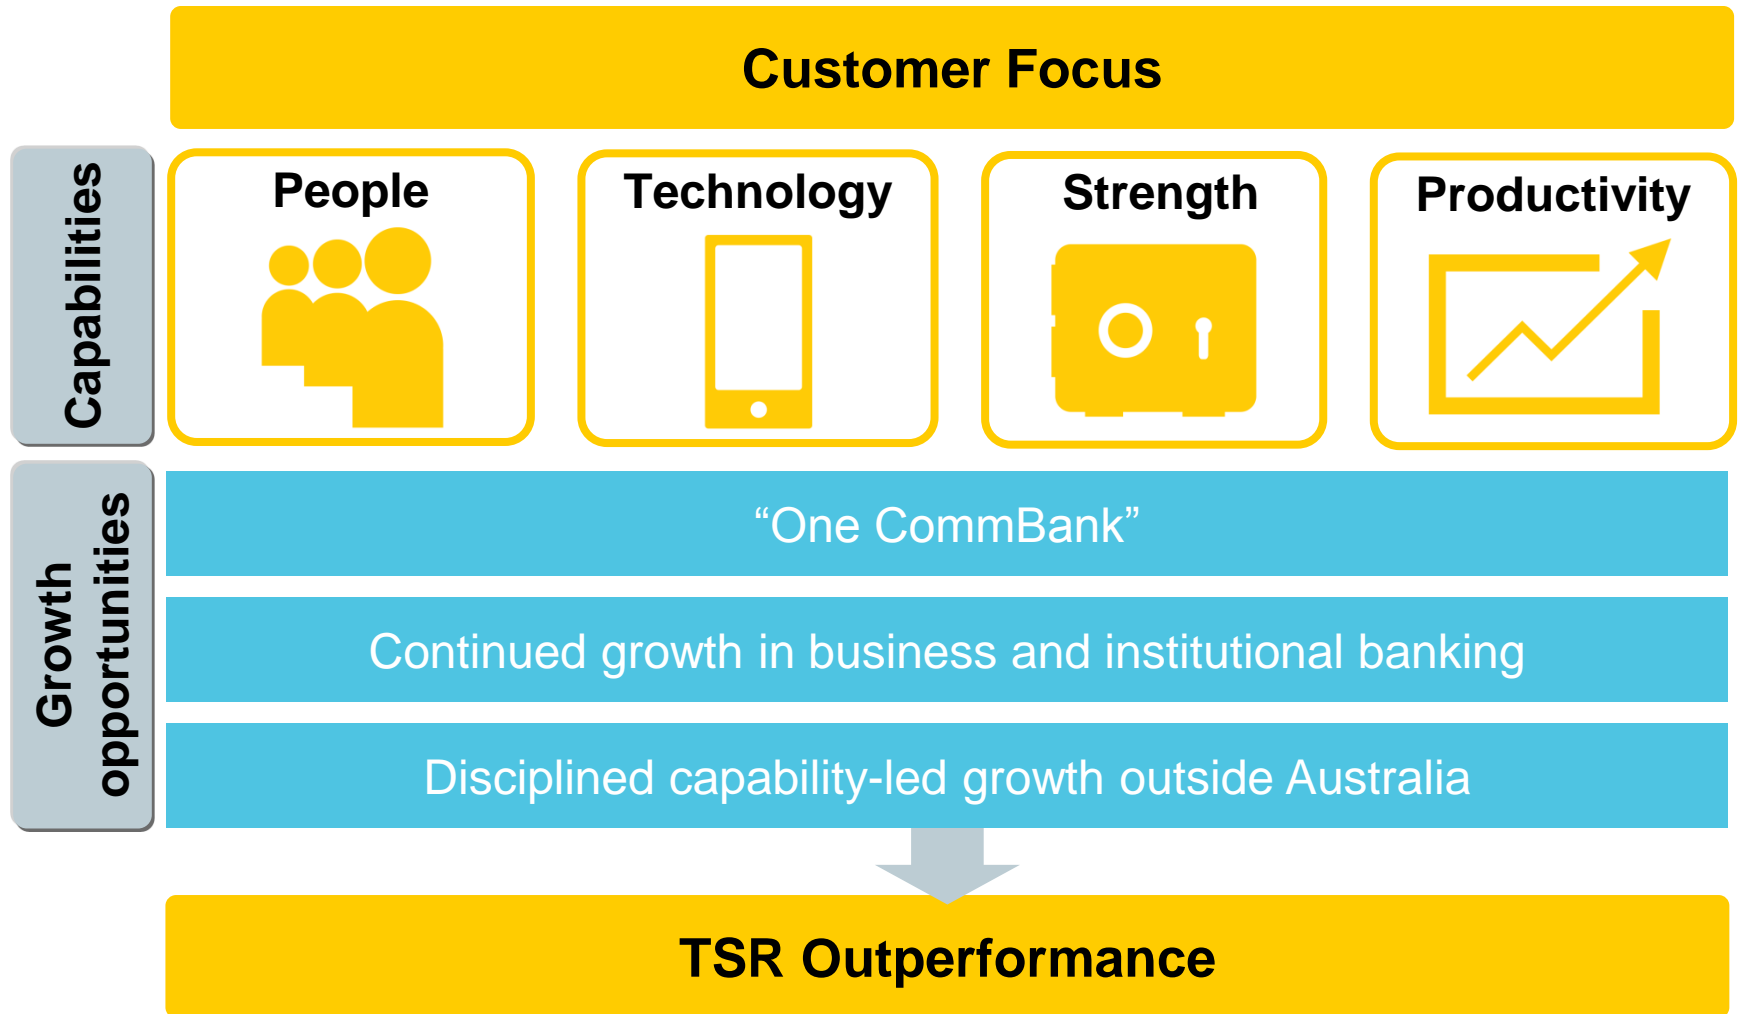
Customer Focus

Capabilities

People

Technology

Strength

Productivity

Growth opportunities

“One CommBank”

Continued growth in business and institutional banking

Disciplined capability-led growth outside Australia

TSR Outperformance